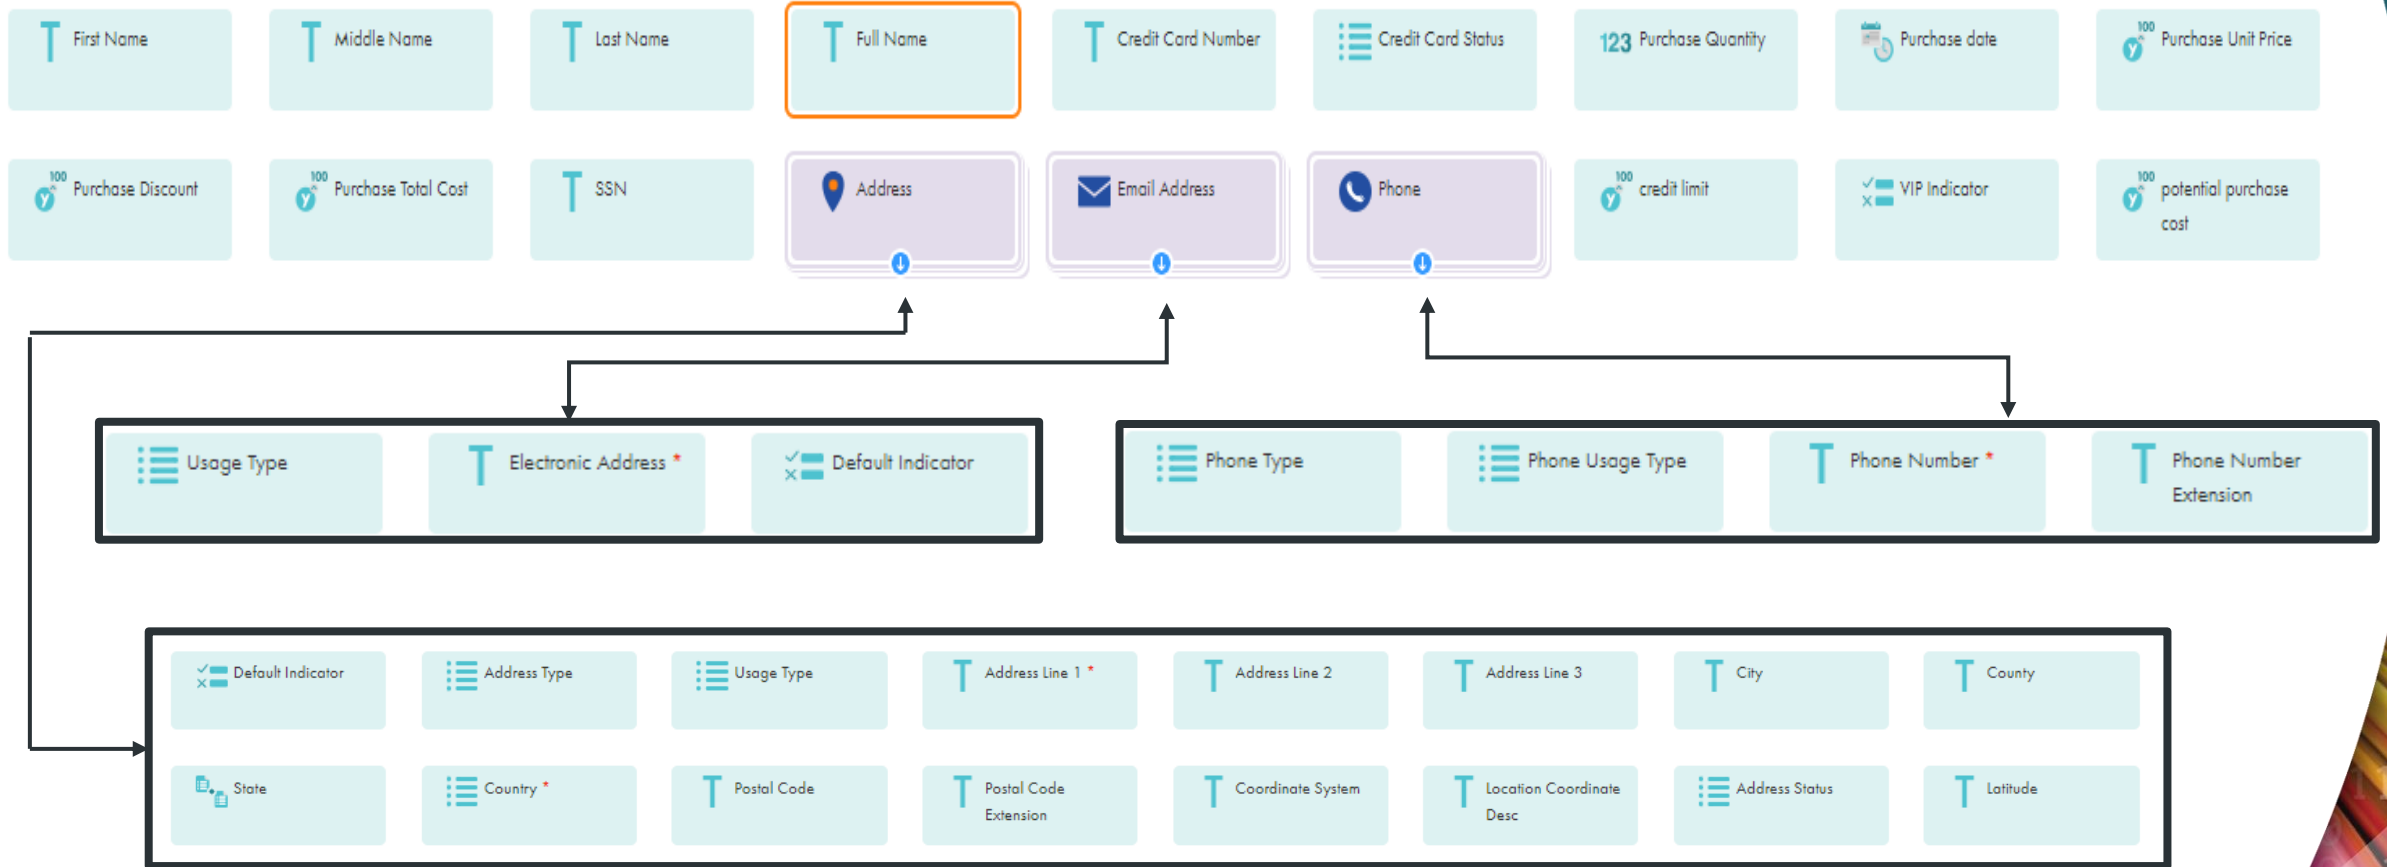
First Name

Middle Name

Last Name

Full Name

Credit Card Number

Credit Card Status

123 Purchase Quantity

Purchase date

100 Purchase Unit Price

100 Purchase Discount

100 Purchase Total Cost

SSN

Address

Email Address

Phone

100 credit limit

VIP Indicator

100 potential purchase cost

Usage Type

Electronic Address *

Default Indicator

Phone Type

Phone Usage Type

Phone Number *

Phone Number Extension

Default Indicator

Address Type

Usage Type

Address Line 1 *

Address Line 2

Address Line 3

City

County

State

Country *

Postal Code

Postal Code Extension

Coordinate System

Location Coordinate Desc

Address Status

Latitude